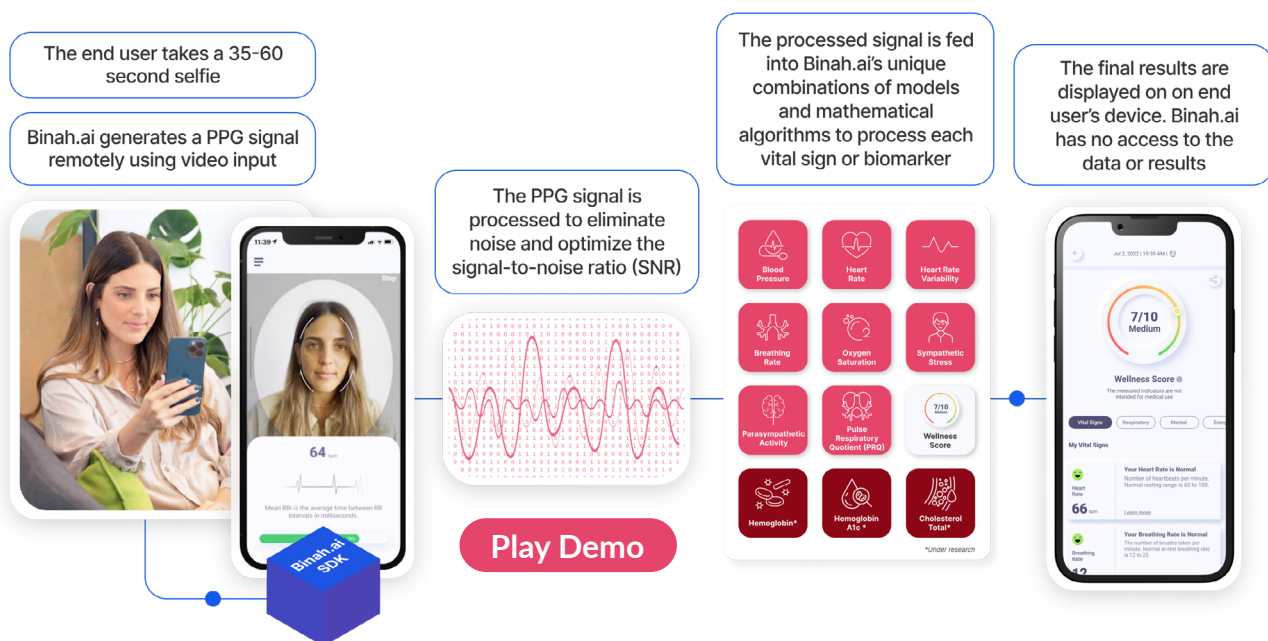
The end user takes a 35-60 second selfie

Binah.ai generates a PPG signal remotely using video input

11:39

Stop

64 bpm

Mean RRI is the average time between RR intervals in milliseconds.

Binah.ai SDK

The PPG signal is processed to eliminate noise and optimize the signal-to-noise ratio (SNR)

Play Demo

The processed signal is fed into Binah.ai's unique combinations of models and mathematical algorithms to process each vital sign or biomarker

Blood Pressure

Heart Rate

Heart Rate Variability

Breathing Rate

Oxygen Saturation

Sympathetic Stress

Parasympathetic Activity

Pulse Respiratory Quotient (PRQ)

7/10 Medium

Wellness Score

Hemoglobin*

Hemoglobin A1c *

Cholesterol Total*

*Under research

The final results are displayed on on end user's device. Binah.ai has no access to the data or results

Jul 2, 2023 | 10:30 AM

7/10 Medium

Wellness Score

The measured indicators are not intended for medical use

Vital Signs | Respiratory | Mental | Ener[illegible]

My Vital Signs

Heart Rate

66 bpm

Your Heart Rate is Normal

Number of heartbeats per minute. Normal resting range is 60 to 100.

Learn more

Breathing Rate

12

Your Breathing Rate is Normal

The number of breaths taken per minute. Normal at-rest breathing rate is 12 to 20.